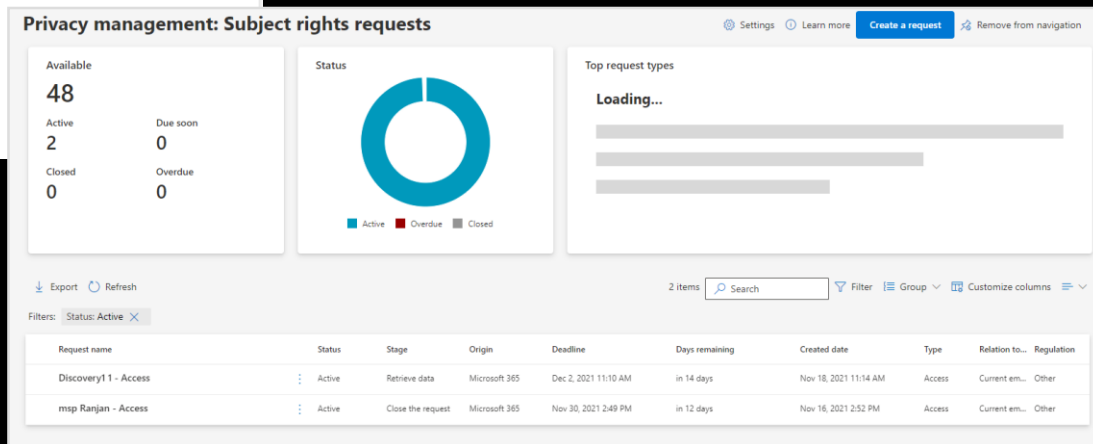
Privacy management: Subject rights requests

Settings Learn more Create a request Remove from navigation

Available
48
Active
2
Due soon
0
Closed
0
Overdue
0

Status
Active Overdue Closed

Top request types
Loading...

Export Refresh

2 items Search Filter Group Customize columns

Filters: Status: Active

| Request name | | Status | Stage | Origin | Deadline | Days remaining | Created date | Type | Relation to... | Regulation |
|---|---|---|---|---|---|---|---|---|---|---|
| Discovery1 1 - Access | ⋮ | Active | Retrieve data | Microsoft 365 | Dec 2, 2021 11:10 AM | in 14 days | Nov 18, 2021 11:14 AM | Access | Current em... | Other |
| msp Ranjan - Access | ⋮ | Active | Close the request | Microsoft 365 | Nov 30, 2021 2:49 PM | in 12 days | Nov 16, 2021 2:52 PM | Access | Current em... | Other |